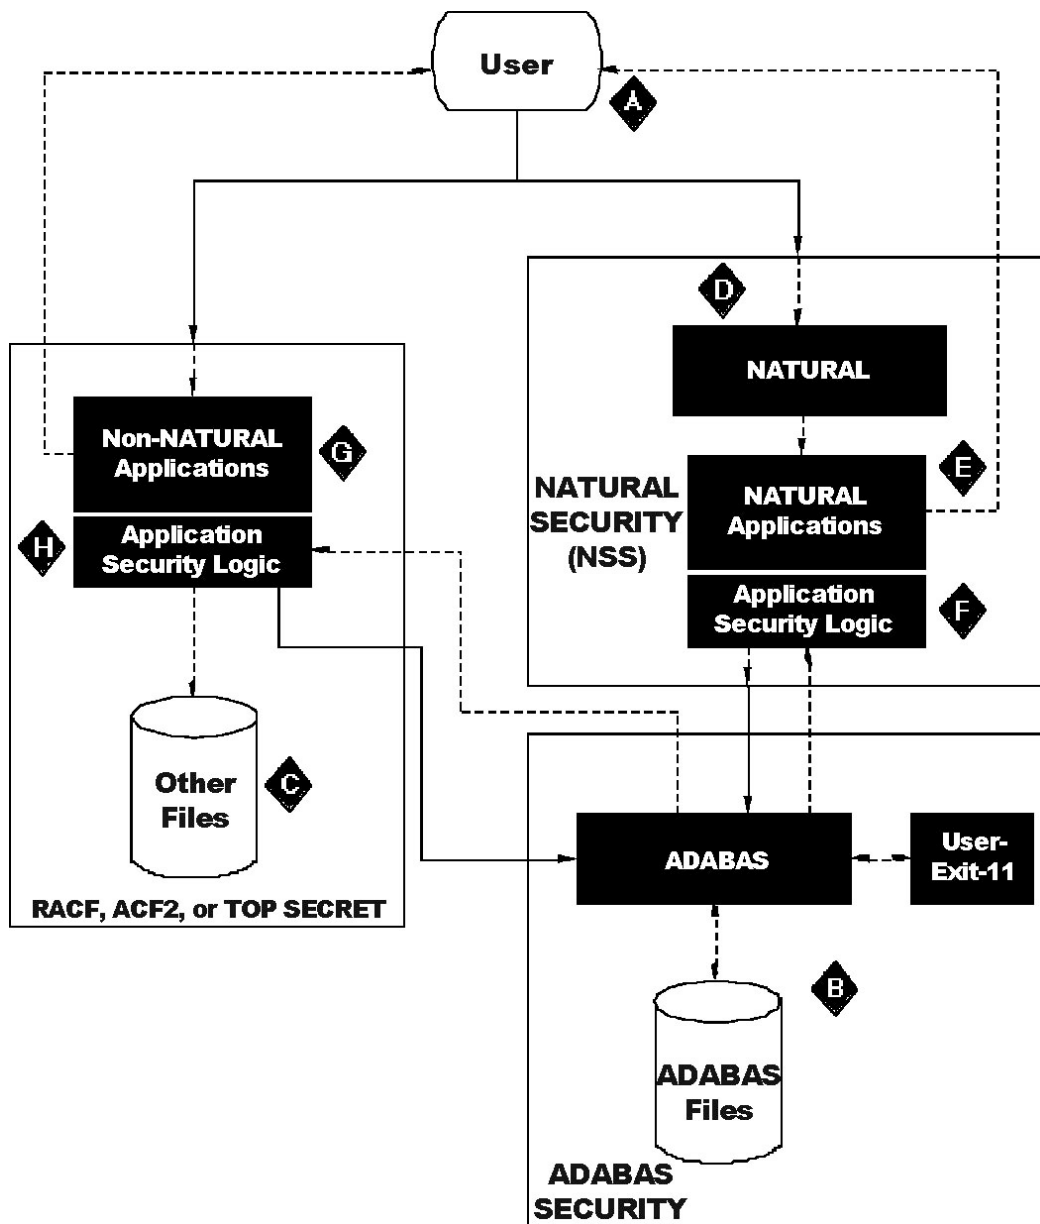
User

A

D

NATURAL

Non-NATURAL Applications

G

E

NATURAL SECURITY (NSS)

NATURAL Applications

H

Application Security Logic

Application Security Logic

F

Other Files

C

ADABAS

User-Exit-11

RACF, ACF2, or TOP SECRET

B

ADABAS Files

ADABAS SECURITY